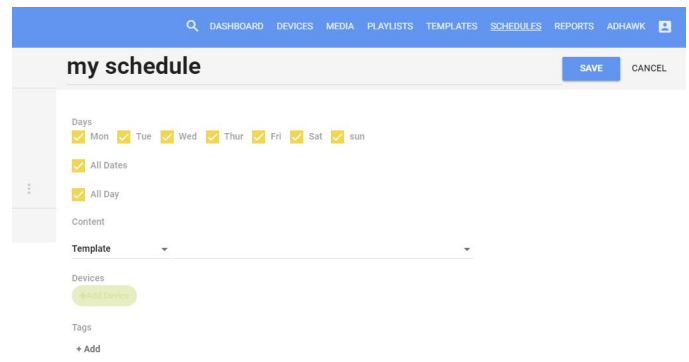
DASHBOARD DEVICES MEDIA PLAYLISTS TEMPLATES SCHEDULES REPORTS ADHAWK

my schedule

SAVE CANCEL

Days

Mon Tue Wed Thur Fri Sat sun

All Dates

All Day

Content

Template

Devices

+Add Device

Tags

+ Add